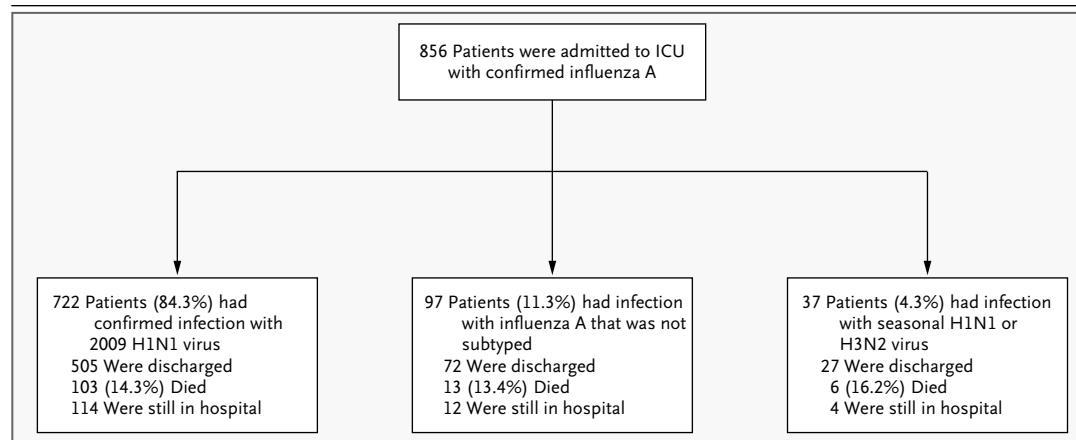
856 Patients were admitted to ICU with confirmed influenza A

722 Patients (84.3%) had confirmed infection with 2009 H1N1 virus
505 Were discharged
103 (14.3%) Died
114 Were still in hospital

97 Patients (11.3%) had infection with influenza A that was not subtyped
72 Were discharged
13 (13.4%) Died
12 Were still in hospital

37 Patients (4.3%) had infection with seasonal H1N1 or H3N2 virus
27 Were discharged
6 (16.2%) Died
4 Were still in hospital